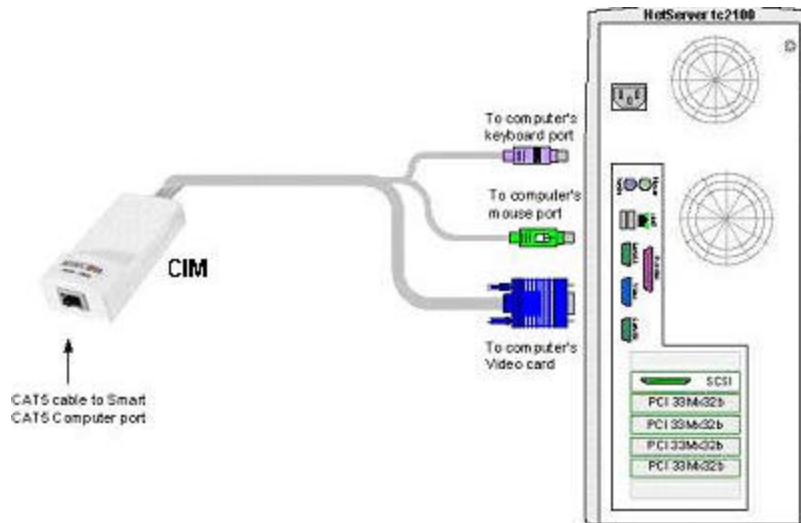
NetServer tc2100

To computer's keyboard port

To computer's mouse port

CIM

To computer's Video card

CAT5 cable to Smart CAT5 Computer port

SCSI

PCI 33Mhz32b

PCI 33Mhz32b

PCI 33Mhz32b

PCI 33Mhz32b